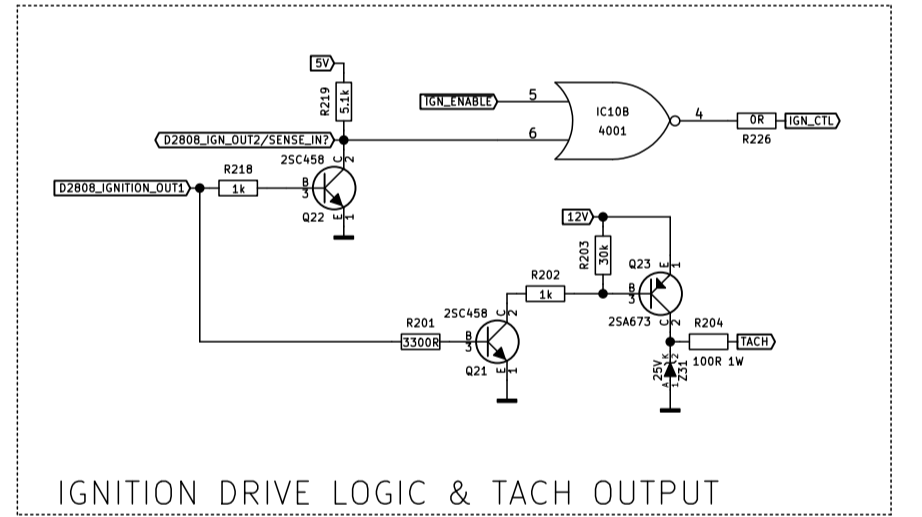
5V
R219
5.1k
IGN_ENABLE
5
6
IC10B
4001
4
0R
R226
IGN_CTL
D2808_IGN_OUT2/SENSE_IN?
2SC458
C
2
D2808_IGNITION_OUT1
R218
1k
B
3
Q22
E
1
12V
R203
30k
Q23
E
1
R202
1k
B
3
2SA673
C
2
R201
2SC458
C
2
3300R
B
3
Q21
E
1
R204
TACH
100R 1W
25V
Z31
K
2
A
1
IGNITION DRIVE LOGIC & TACH OUTPUT